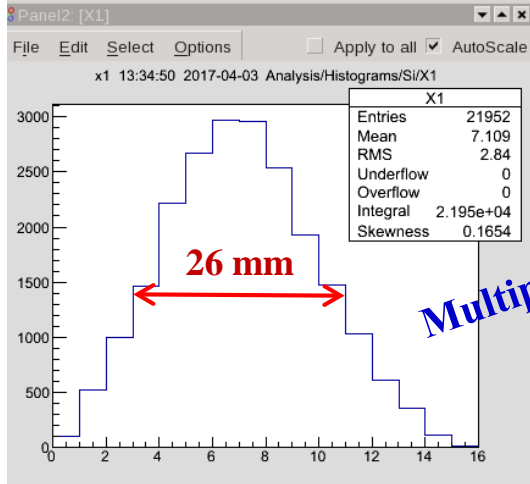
Panel2: [X1]

File Edit Select Options Apply to all AutoScale

x1 13:34:50 2017-04-03 Analysis/Histograms/Si/X1

| X1 | |
|---|---|
| Entries | 21952 |
| Mean | 7.109 |
| RMS | 2.84 |
| Underflow | 0 |
| Overflow | 0 |
| Integral | 2.195e+04 |
| Skewness | 0.1654 |

26 mm

Multi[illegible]

3000
2500
2000
1500
1000
500
0
0 2 4 6 8 10 12 14 16